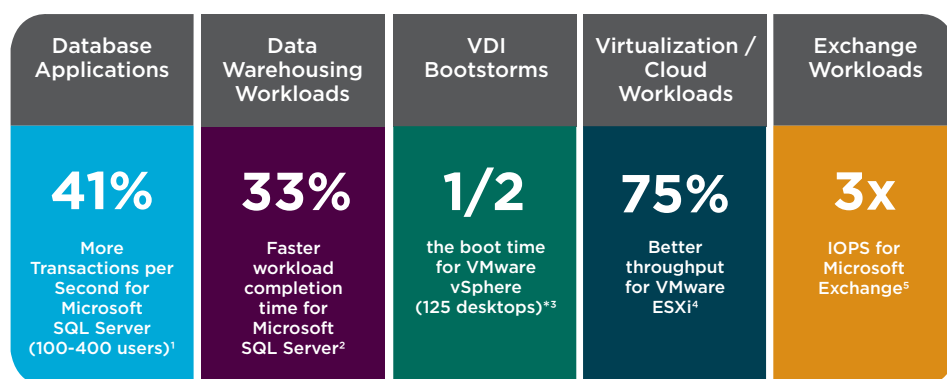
Database Applications

41%

More Transactions per Second for Microsoft SQL Server (100-400 users)$^1$

Data Warehousing Workloads

33%

Faster workload completion time for Microsoft SQL Server$^2$

VDI Bootstorms

1/2

the boot time for VMware vSphere (125 desktops)$^{*3}$

Virtualization / Cloud Workloads

75%

Better throughput for VMware ESXi$^4$

Exchange Workloads

3x

IOPS for Microsoft Exchange$^5$